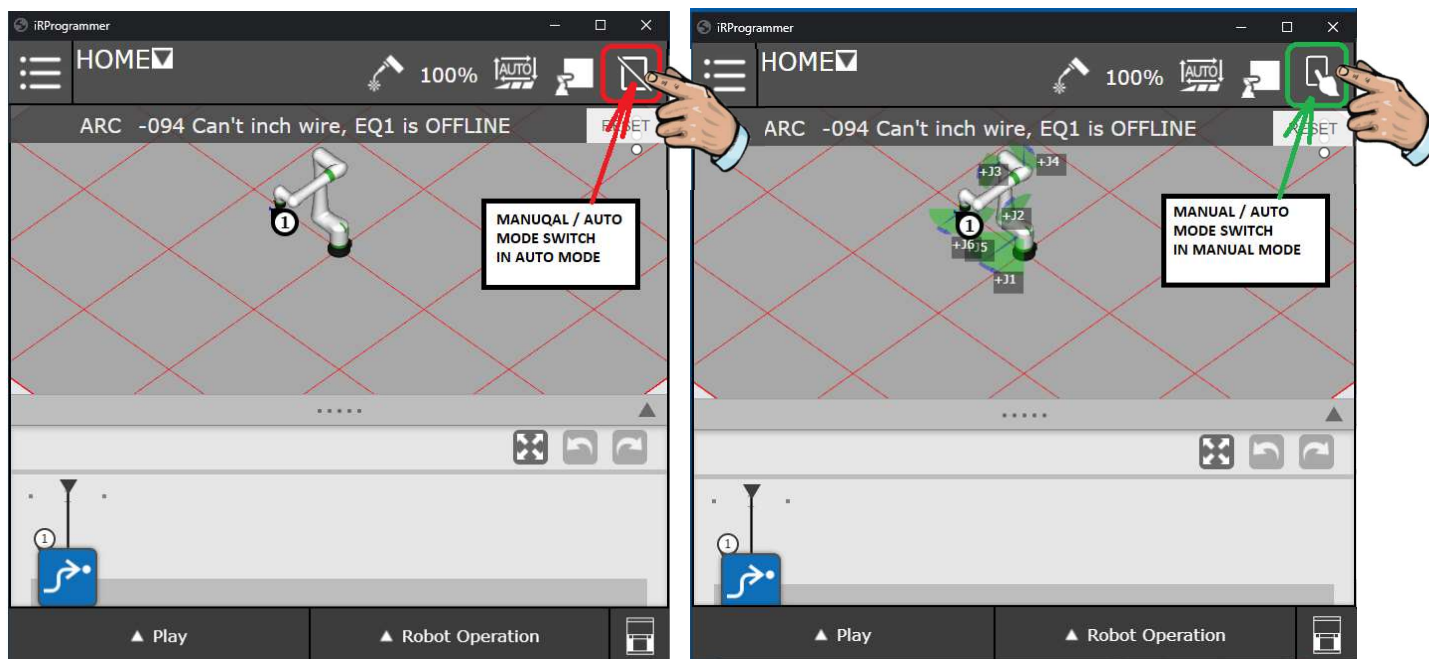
iRProgrammer

HOME

100%

AUTO

ARC -094 Can't inch wire, EQ1 is OFFLINE

RESET

1

MANUQAL / AUTO MODE SWITCH IN AUTO MODE

1

▲ Play

▲ Robot Operation

iRProgrammer

HOME

100%

AUTO

ARC -094 Can't inch wire, EQ1 is OFFLINE

RESET

+J4

+J3

+J2

1

+J6

J5

+J1

MANUAL / AUTO MODE SWITCH IN MANUAL MODE

1

▲ Play

▲ Robot Operation